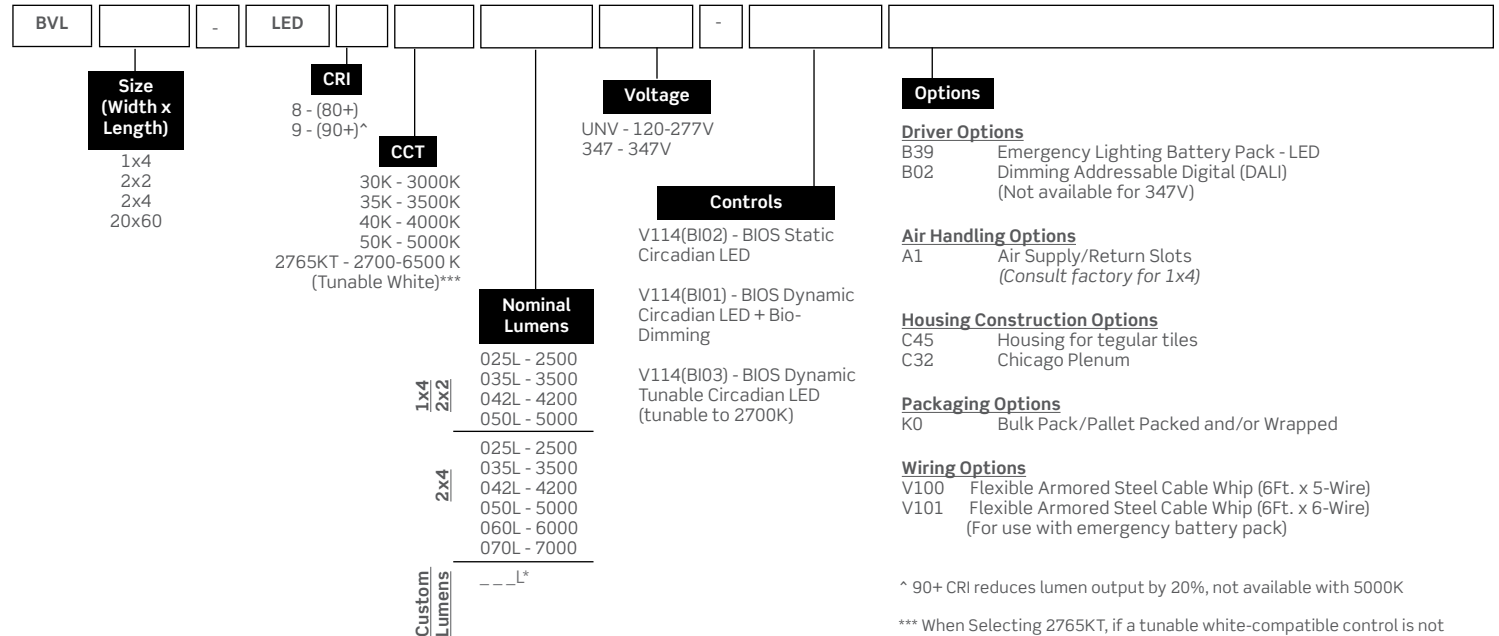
BVL | | - | LED | | | | | - | |

Size (Width x Length)
1x4
2x2
2x4
20x60

CRI
8 - (80+)
9 - (90+)^

CCT
30K - 3000K
35K - 3500K
40K - 4000K
50K - 5000K
2765KT - 2700-6500 K (Tunable White)***

Nominal Lumens

1x4 2x2
025L - 2500
035L - 3500
042L - 4200
050L - 5000

2x4
025L - 2500
035L - 3500
042L - 4200
050L - 5000
060L - 6000
070L - 7000

Custom Lumens
_ _ _L*

Voltage
UNV - 120-277V
347 - 347V

Controls
V114(BI02) - BIOS Static Circadian LED

V114(BI01) - BIOS Dynamic Circadian LED + Bio-Dimming

V114(BI03) - BIOS Dynamic Tunable Circadian LED (tunable to 2700K)

Options

Driver Options
B39 Emergency Lighting Battery Pack - LED
B02 Dimming Addressable Digital (DALI) (Not available for 347V)

Air Handling Options
A1 Air Supply/Return Slots
*(Consult factory for 1x4)*

Housing Construction Options
C45 Housing for tegular tiles
C32 Chicago Plenum

Packaging Options
K0 Bulk Pack/Pallet Packed and/or Wrapped

Wiring Options
V100 Flexible Armored Steel Cable Whip (6Ft. x 5-Wire)
V101 Flexible Armored Steel Cable Whip (6Ft. x 6-Wire) (For use with emergency battery pack)

^ 90+ CRI reduces lumen output by 20%, not available with 5000K

*** When Selecting 2765KT, if a tunable white-compatible control is not